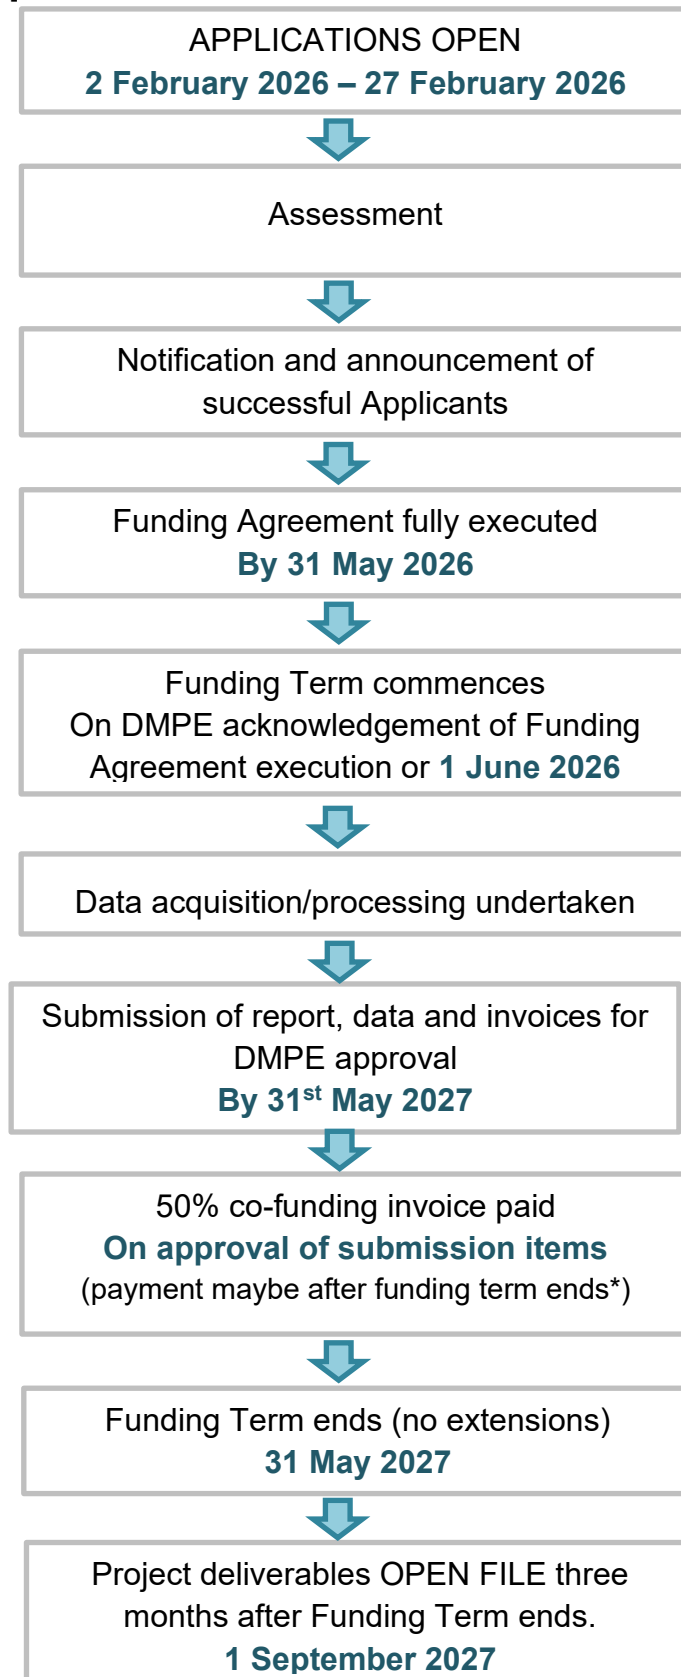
APPLICATIONS OPEN
2 February 2026 – 27 February 2026

Assessment

Notification and announcement of successful Applicants

Funding Agreement fully executed
By 31 May 2026

Funding Term commences
On DMPE acknowledgement of Funding Agreement execution or 1 June 2026

Data acquisition/processing undertaken

Submission of report, data and invoices for DMPE approval
By 31$^{st}$ May 2027

50% co-funding invoice paid
On approval of submission items
(payment maybe after funding term ends*)

Funding Term ends (no extensions)
31 May 2027

Project deliverables OPEN FILE three months after Funding Term ends.
1 September 2027